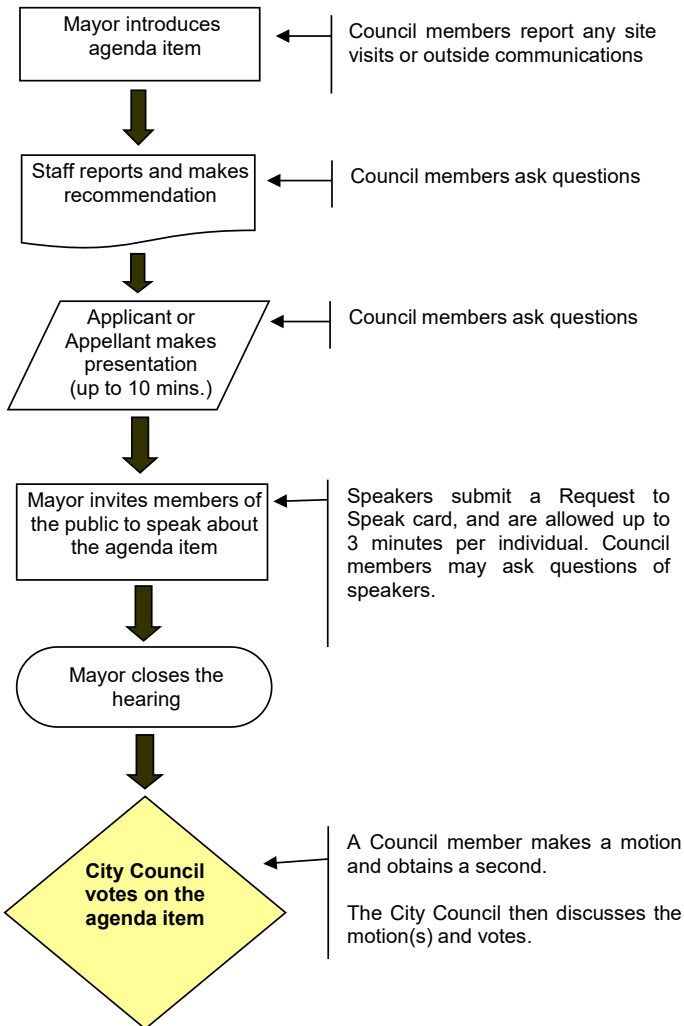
Mayor introduces agenda item

Council members report any site visits or outside communications

Staff reports and makes recommendation

Council members ask questions

Applicant or Appellant makes presentation (up to 10 mins.)

Council members ask questions

Mayor invites members of the public to speak about the agenda item

Speakers submit a Request to Speak card, and are allowed up to 3 minutes per individual. Council members may ask questions of speakers.

Mayor closes the hearing

City Council votes on the agenda item

A Council member makes a motion and obtains a second.

The City Council then discusses the motion(s) and votes.